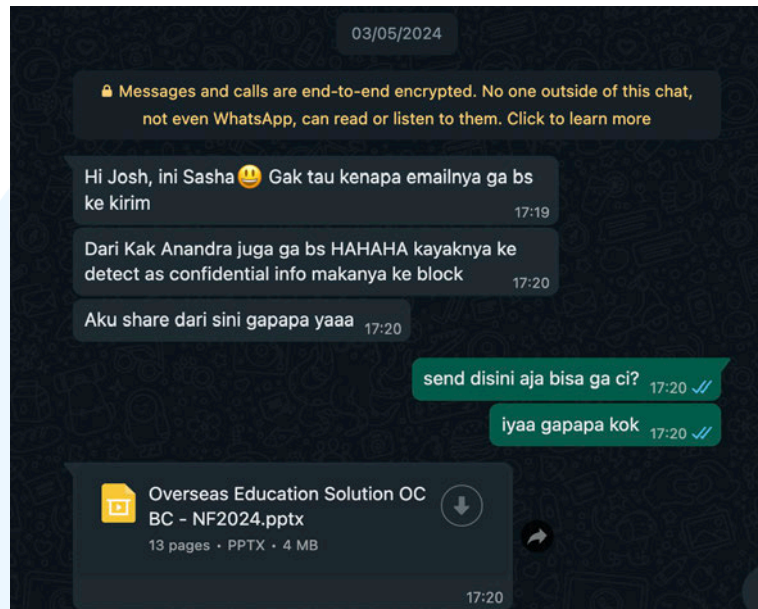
03/05/2024

Messages and calls are end-to-end encrypted. No one outside of this chat, not even WhatsApp, can read or listen to them. Click to learn more

Hi Josh, ini Sasha 😃 Gak tau kenapa emailnya ga bs ke kirim 17:19

Dari Kak Anandra juga ga bs HAHAHA kayaknya ke detect as confidential info makanya ke block 17:20

Aku share dari sini gapapa yaaa 17:20

send disini aja bisa ga ci? 17:20

iyaa gapapa kok 17:20

Overseas Education Solution OC BC - NF2024.pptx
13 pages • PPTX • 4 MB
17:20